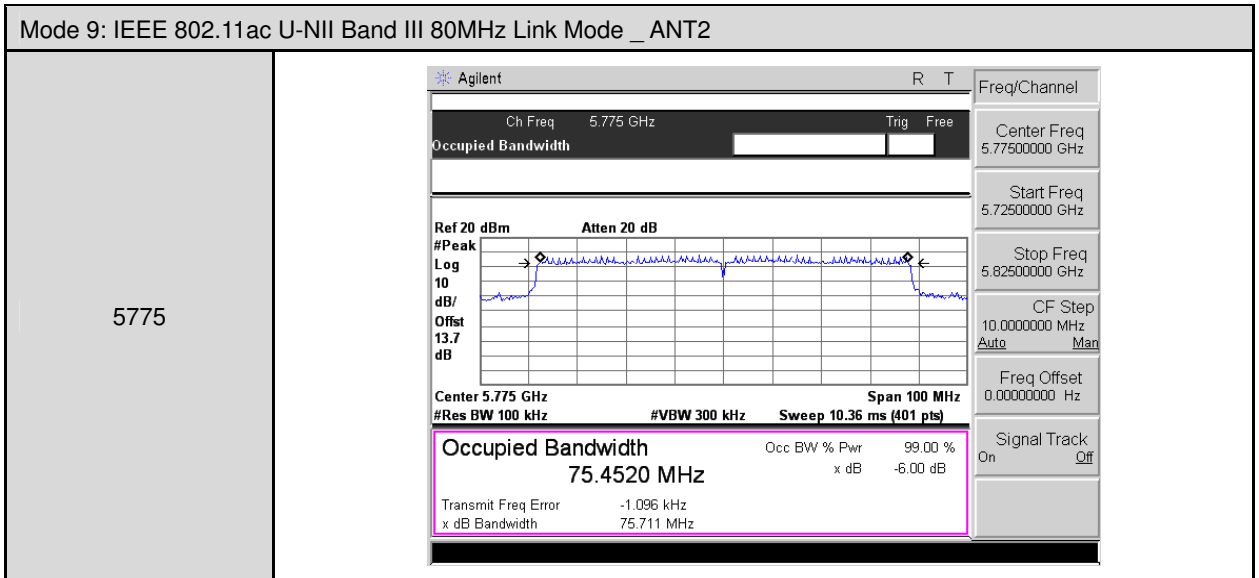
Mode 9: IEEE 802.11ac U-NII Band III 80MHz Link Mode _ ANT2

5775

Agilent R T

Ch Freq 5.775 GHz Trig Free
Occupied Bandwidth

Ref 20 dBm Atten 20 dB
#Peak
Log
10
dB/
Offst
13.7
dB

Center 5.775 GHz Span 100 MHz
#Res BW 100 kHz #VBW 300 kHz Sweep 10.36 ms (401 pts)

Occupied Bandwidth
75.4520 MHz
Occ BW % Pwr 99.00 %
x dB -6.00 dB

Transmit Freq Error -1.096 kHz
x dB Bandwidth 75.711 MHz

Freq/Channel
Center Freq
5.77500000 GHz
Start Freq
5.72500000 GHz
Stop Freq
5.82500000 GHz
CF Step
10.0000000 MHz
Auto Man
Freq Offset
0.00000000 Hz
Signal Track
On Off